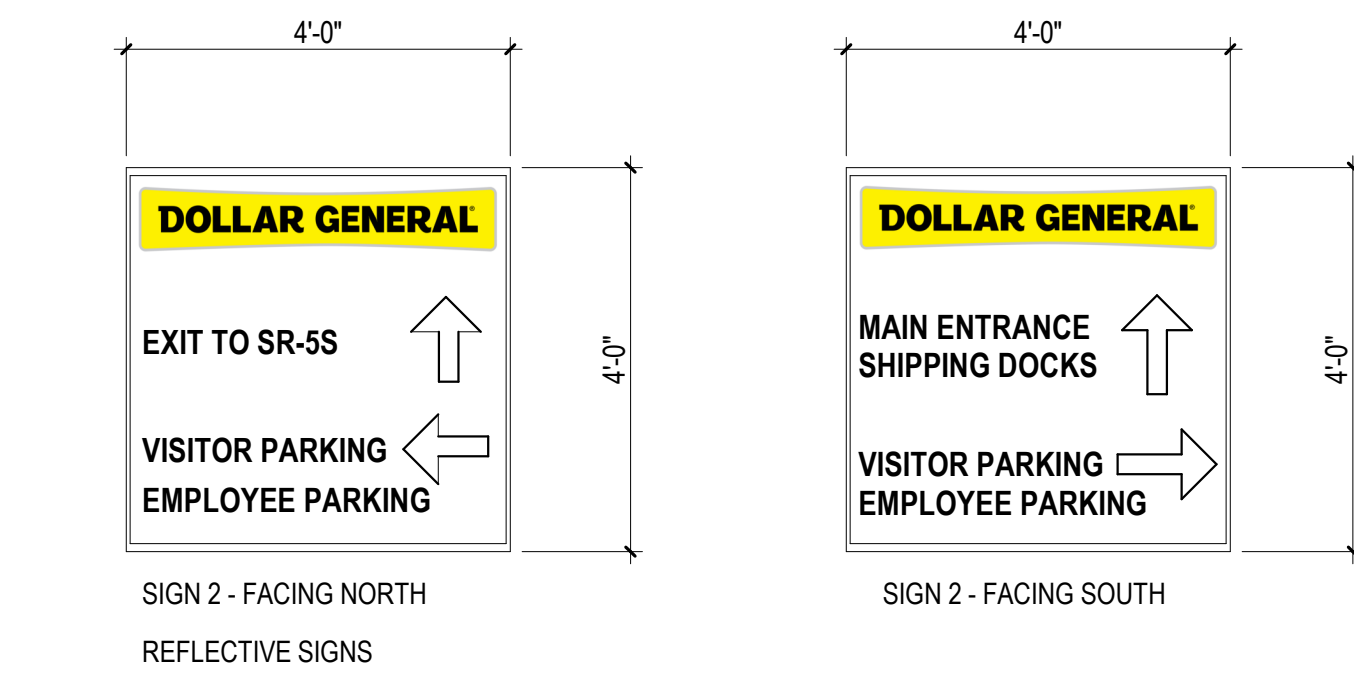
4'-0"

4'-0"

DOLLAR GENERAL

EXIT TO SR-5S

VISITOR PARKING
EMPLOYEE PARKING

SIGN 2 - FACING NORTH

REFLECTIVE SIGNS

4'-0"

4'-0"

DOLLAR GENERAL

MAIN ENTRANCE
SHIPPING DOCKS

VISITOR PARKING
EMPLOYEE PARKING

SIGN 2 - FACING SOUTH